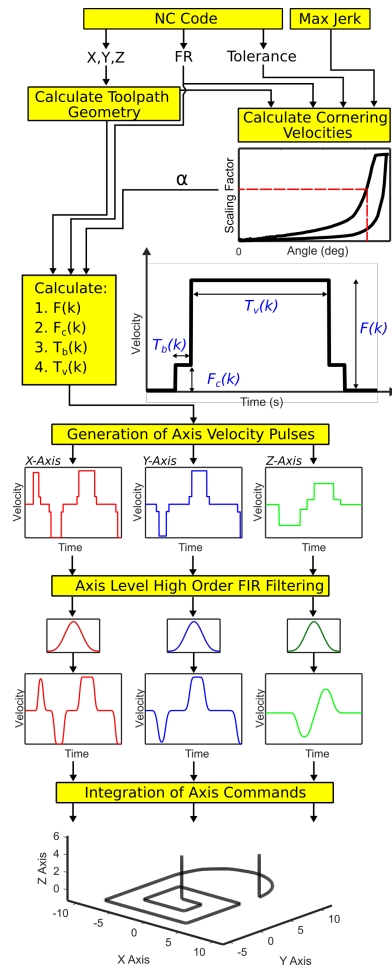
NC Code

Max Jerk

X,Y,Z

FR

Tolerance

Calculate Toolpath Geometry

Calculate Cornering Velocities

α

Scaling Factor

0

Angle (deg)

180

Calculate:
1. F(k)
2. $F_c(k)$
3. $T_b(k)$
4. $T_v(k)$

Velocity

$T_v(k)$

$T_b(k)$

$F(k)$

$F_c(k)$

Time (s)

Generation of Axis Velocity Pulses

X-Axis

Y-Axis

Z-Axis

Velocity

Time

Velocity

Time

Velocity

Time

Axis Level High Order FIR Filtering

Velocity

Time

Velocity

Time

Velocity

Time

Integration of Axis Commands

Z Axis

6

4

2

0

-10

-5

0

5

10

X Axis

-5

0

5

10

Y Axis